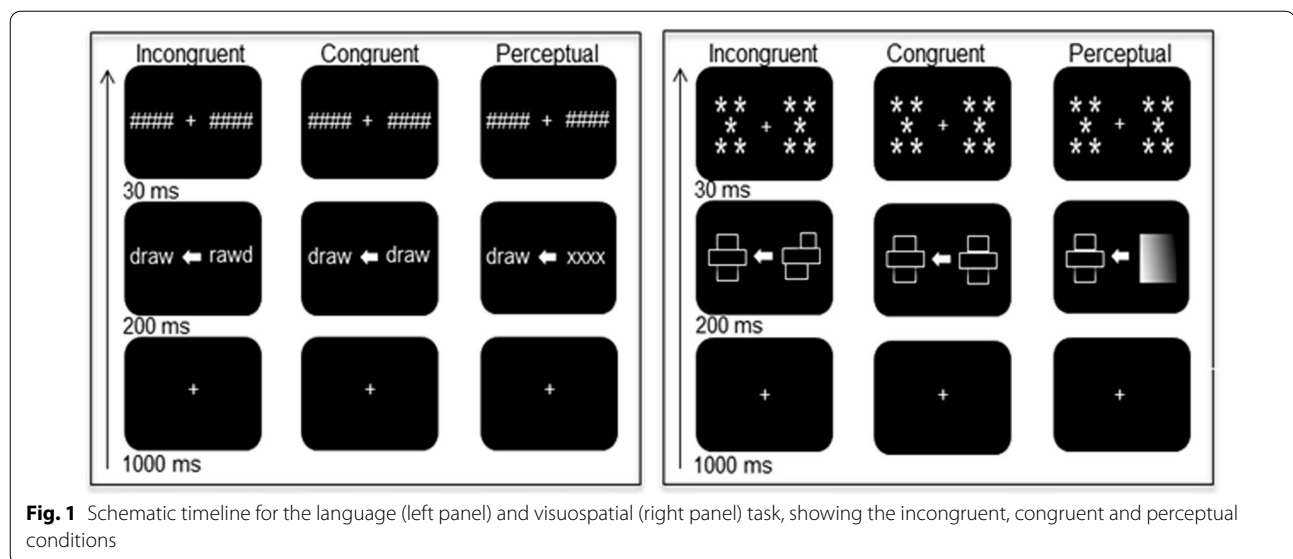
Incongruent Congruent Perceptual

#### + #### #### + #### #### + ####

30 ms

draw rawd draw draw draw xxxx

200 ms

+ + +

1000 ms

Incongruent Congruent Perceptual

\* \* \* \* \* + \* \* \* \* \*

30 ms

200 ms

+ + +

1000 ms

**Fig. 1** Schematic timeline for the language (left panel) and visuospatial (right panel) task, showing the incongruent, congruent and perceptual conditions